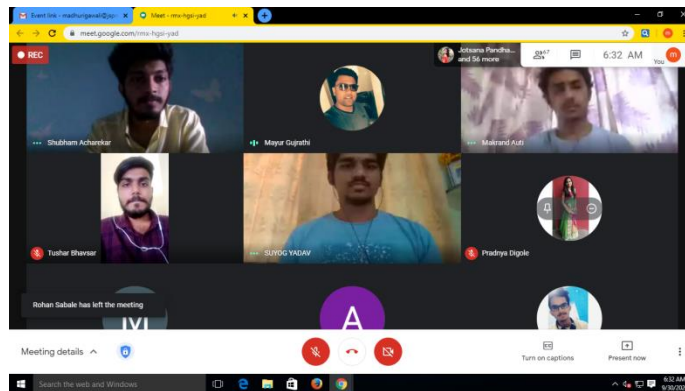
Event link - madhurigawali@g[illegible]

Meet - rmx-hgsi-yad

meet.google.com/rmx-hgsi-yad

REC

Jotsana Pandha... and 56 more

67

6:32 AM

You

Shubham Acharekar

Mayur Gujrathi

Makrand Auti

Tushar Bhavsar

SUYOG YADAV

Pradnya Digole

Rohan Sabale has left the meeting

A

Meeting details

Turn on captions

Present now

Search the web and Windows

6:32 AM
9/30/20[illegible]